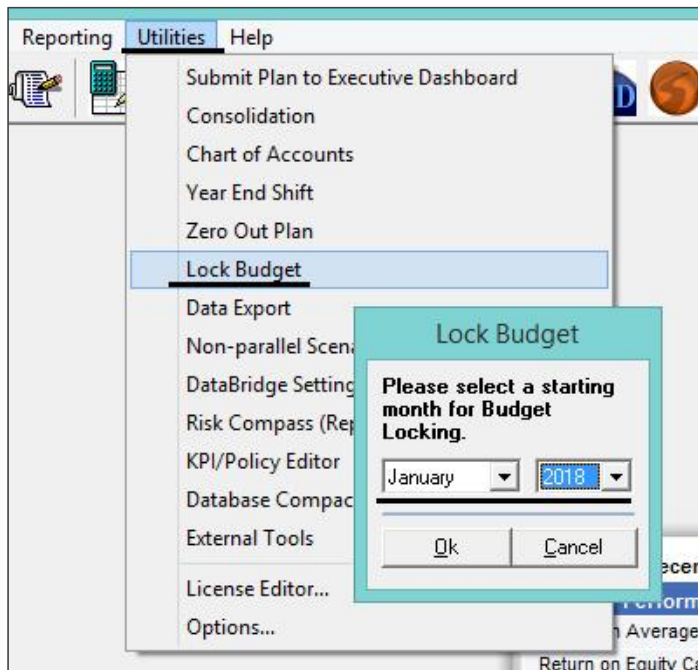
Reporting Utilities Help

Submit Plan to Executive Dashboard
Consolidation
Chart of Accounts
Year End Shift
Zero Out Plan
Lock Budget
Data Export
Non-parallel Scena
DataBridge Setting
Risk Compass (Rep
KPI/Policy Editor
Database Compac
External Tools
License Editor...
Options...

Lock Budget

Please select a starting month for Budget Locking.

January
2018

Ok
Cancel

ecer
Perform
n Average
Return on Equity Ca